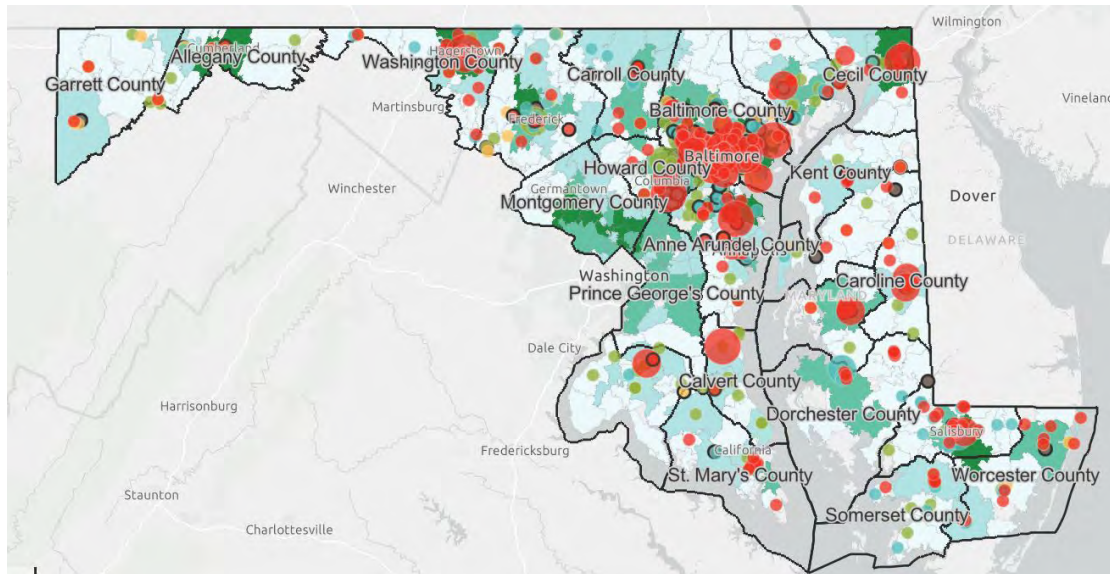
Wilmington
Cumberland
Hagerstown
Garrett County
Allegany County
Washington County
Carroll County
Cecil County
Vineland
Martinsburg
Frederick
Baltimore County
Baltimore
Howard County
Columbia
Kent County
Winchester
Germantown
Montgomery County
Dover
DELAWARE
Anne Arundel County
Annapolis
Washington
Caroline County
Prince George's County
MARYLAND
Dale City
Calvert County
Harrisonburg
Dorchester County
Salisbury
Fredericksburg
California
St. Mary's County
Worcester County
Staunton
Somerset County
Charlottesville